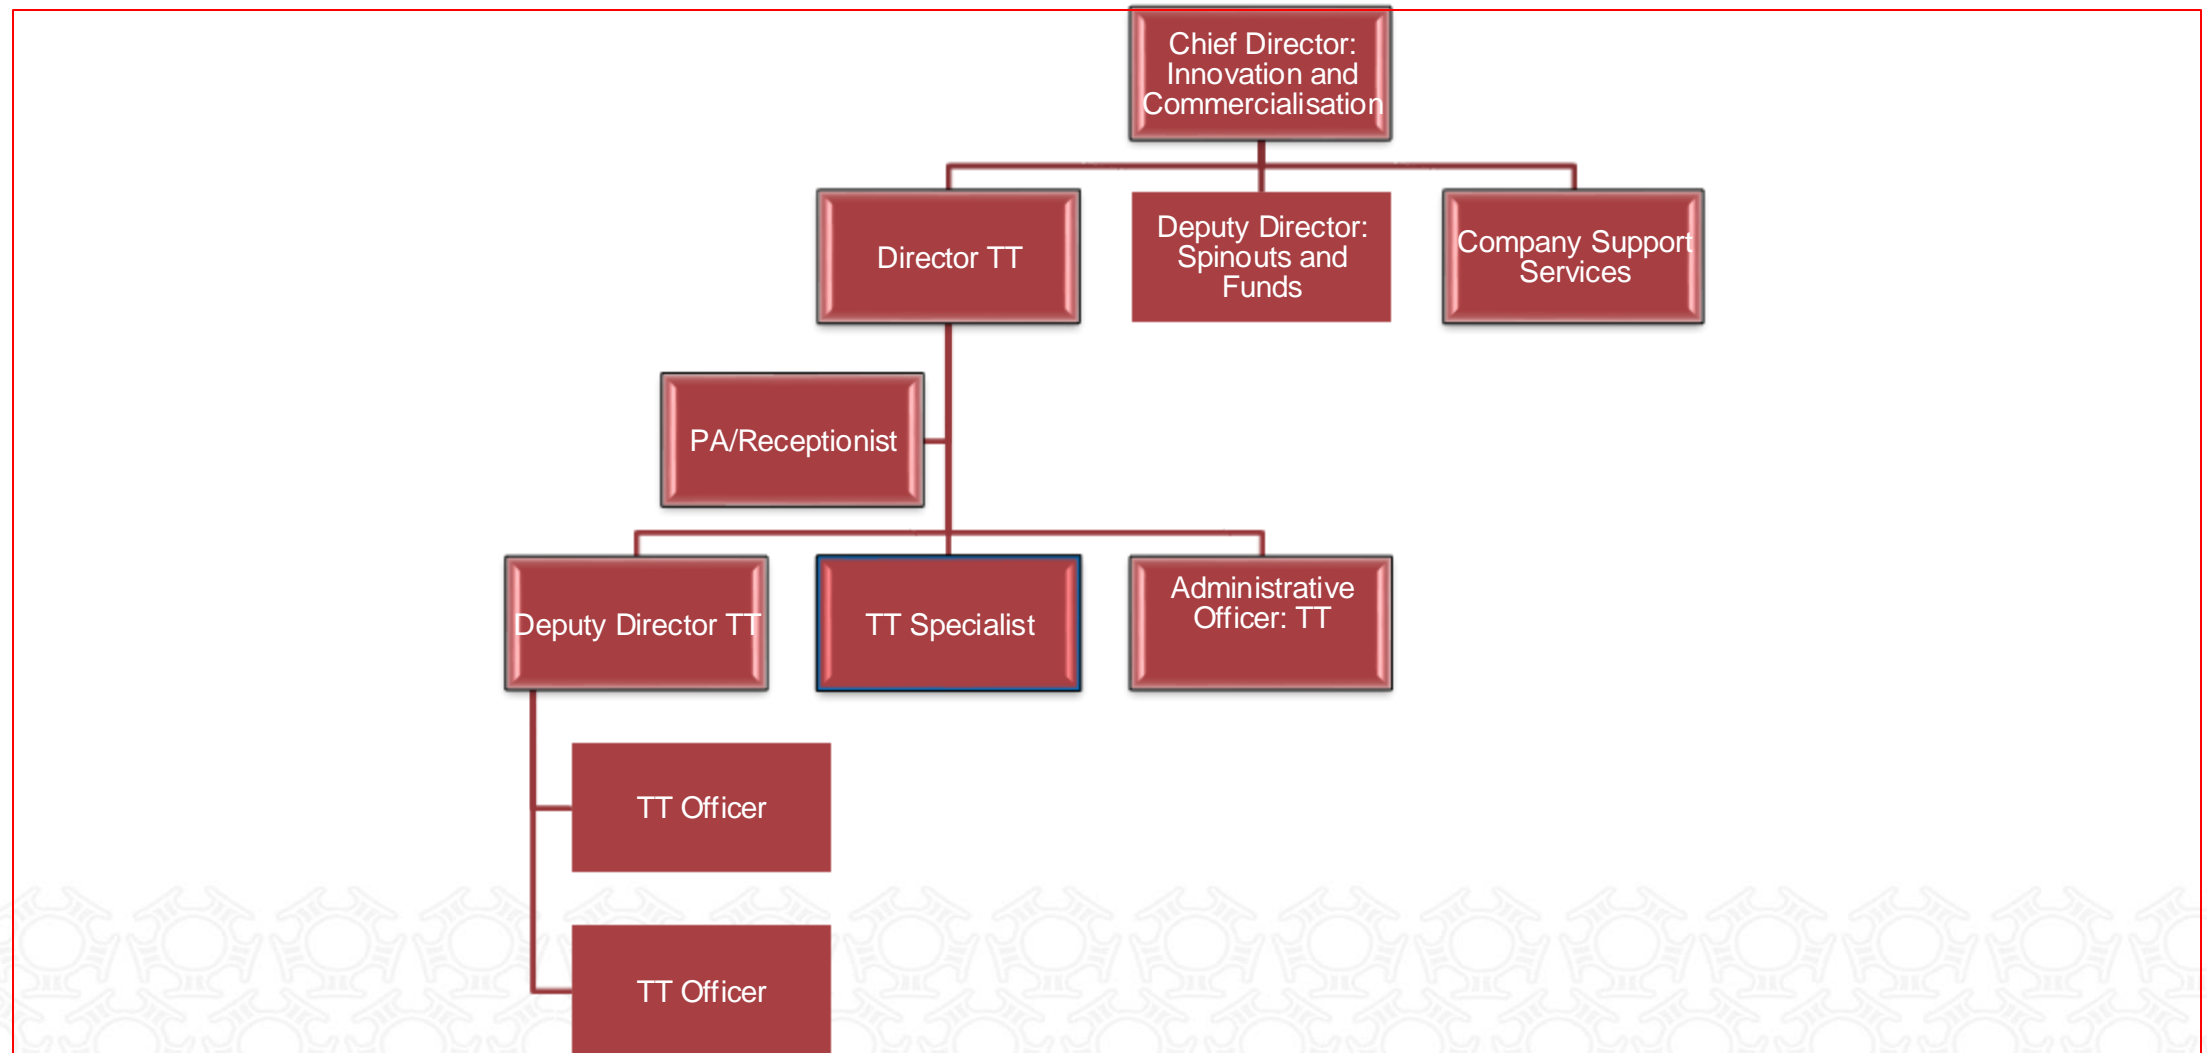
Chief Director: Innovation and Commercialisation

Director TT

Deputy Director: Spinouts and Funds

Company Support Services

PA/Receptionist

Deputy Director TT

TT Specialist

Administrative Officer: TT

TT Officer

TT Officer